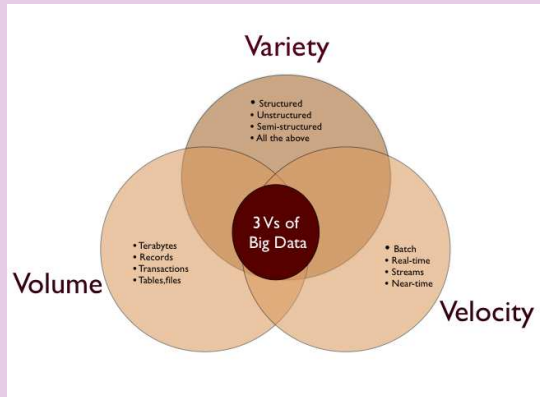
Variety

• Structured
• Unstructured
• Semi-structured
• All the above

3 Vs of Big Data

• Terabytes
• Records
• Transactions
• Tables,files

Volume

• Batch
• Real-time
• Streams
• Near-time

Velocity